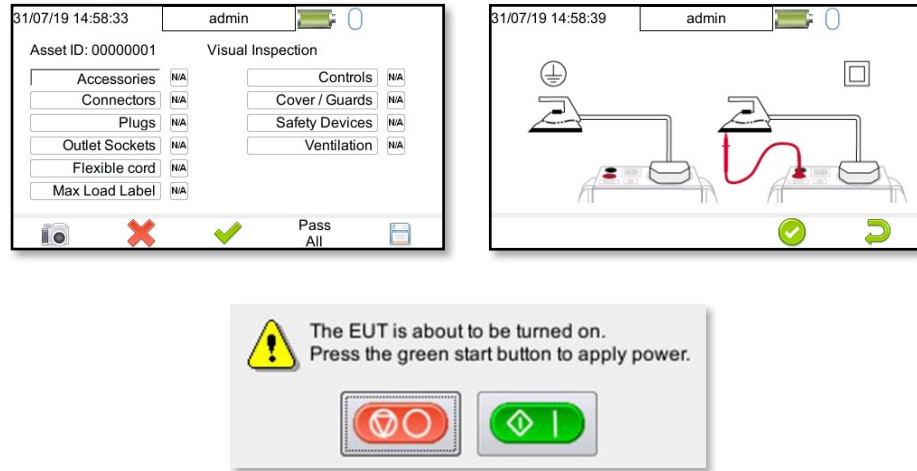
31/07/19 14:58:33 admin

Asset ID: 00000001 Visual Inspection

Accessories N/A
Connectors N/A
Plugs N/A
Outlet Sockets N/A
Flexible cord N/A
Max Load Label N/A

Controls N/A
Cover / Guards N/A
Safety Devices N/A
Ventilation N/A

Pass All

31/07/19 14:58:39 admin

The EUT is about to be turned on.
Press the green start button to apply power.